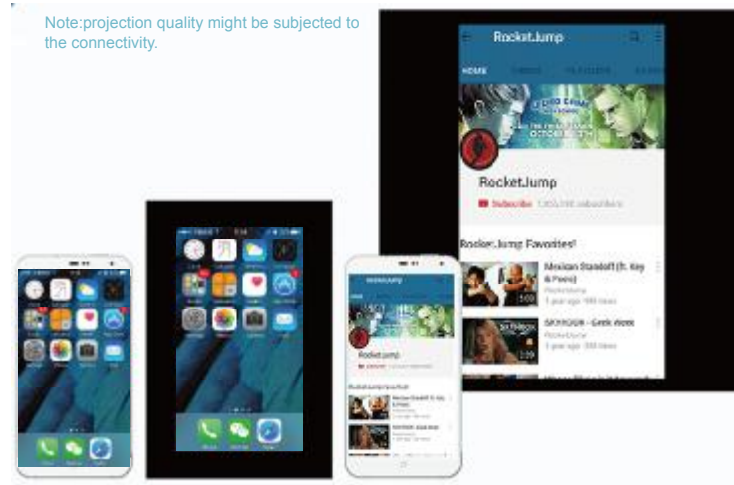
Note:projection quality might be subjected to the connectivity.

RocketJump

HOME

RocketJump

Subscribe

RocketJump Favorites!

Mexican Standoff (ft. Key & Peele)

1 year ago

SICKO/GN - Geek Week

1 year ago

RocketJump

RocketJump